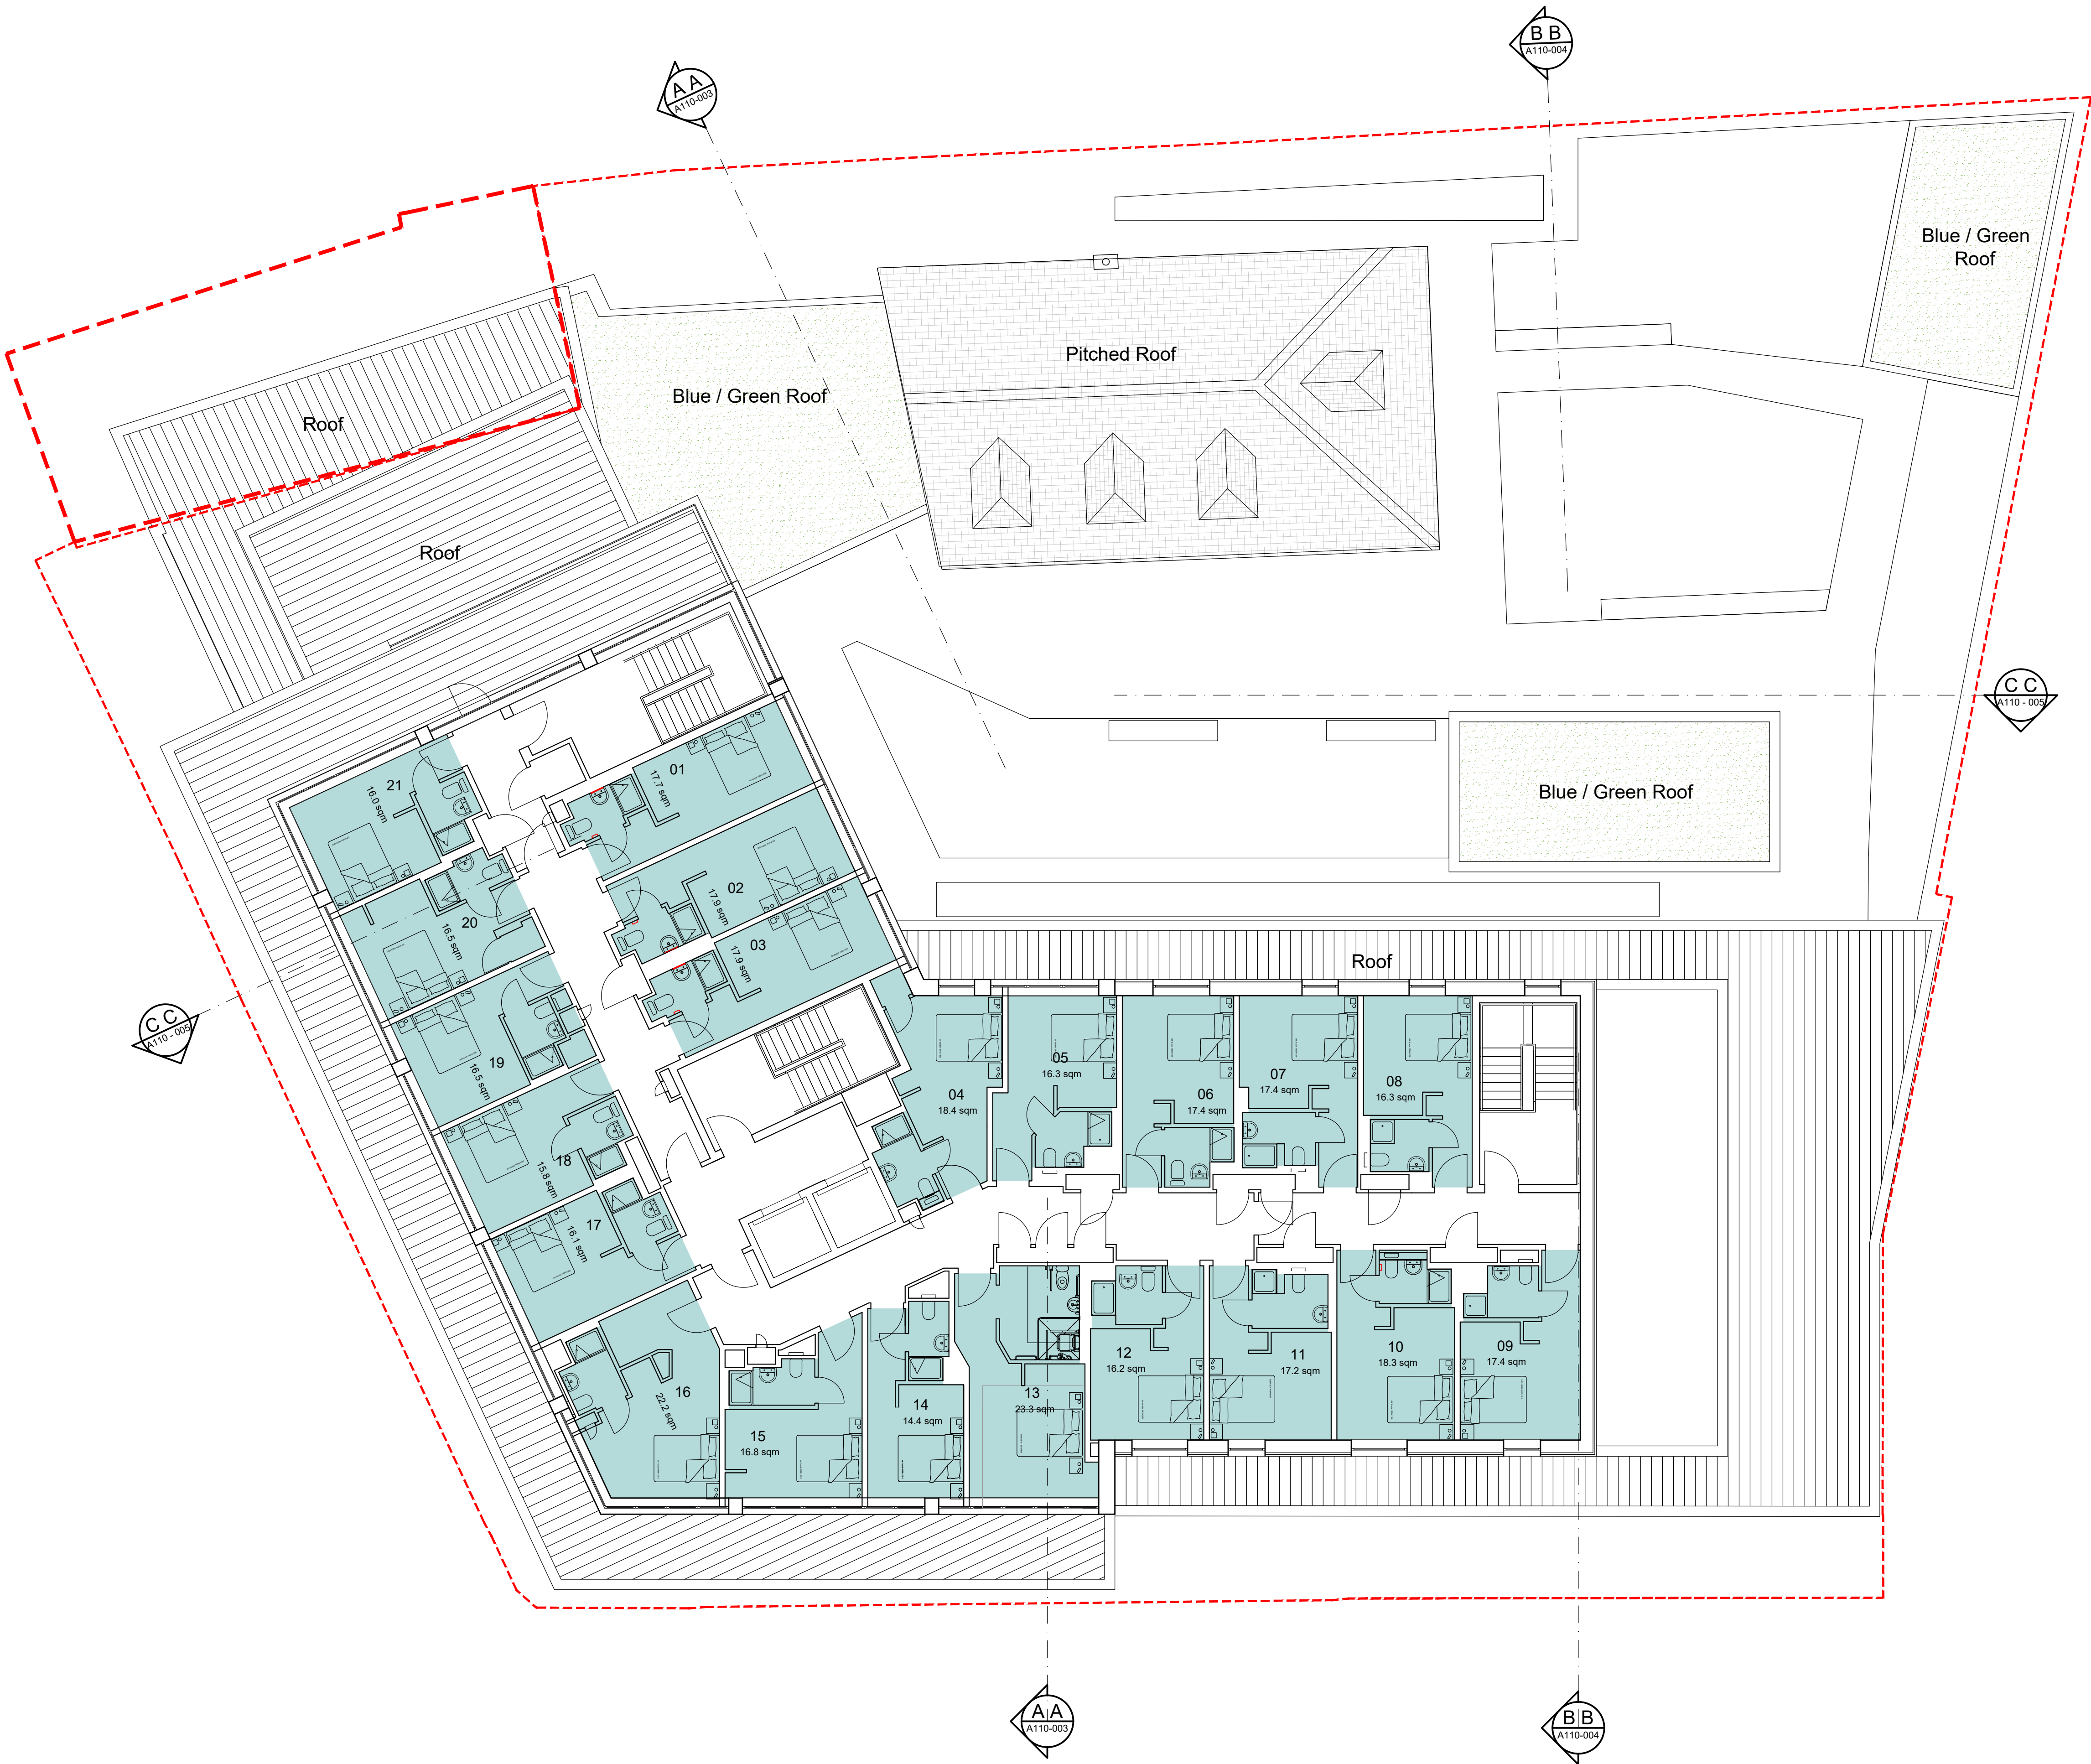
B B
A110-004

A A
A110-003

Blue / Green Roof

Pitched Roof

Blue / Green Roof

Roof

Roof

C C
A110 - 005

Blue / Green Roof

21
16.0 sqm

01
17.7 sqm

02
17.9 sqm

03
17.9 sqm

20
16.5 sqm

Roof

C C
A110 - 005

19
16.5 sqm

05
16.3 sqm

04
18.4 sqm

06
17.4 sqm

07
17.4 sqm

08
16.3 sqm

18
15.8 sqm

17
16.1 sqm

16
22.2 sqm

15
16.8 sqm

14
14.4 sqm

13
23.3 sqm

12
16.2 sqm

11
17.2 sqm

10
18.3 sqm

09
17.4 sqm

A A
A110-003

B B
A110-004